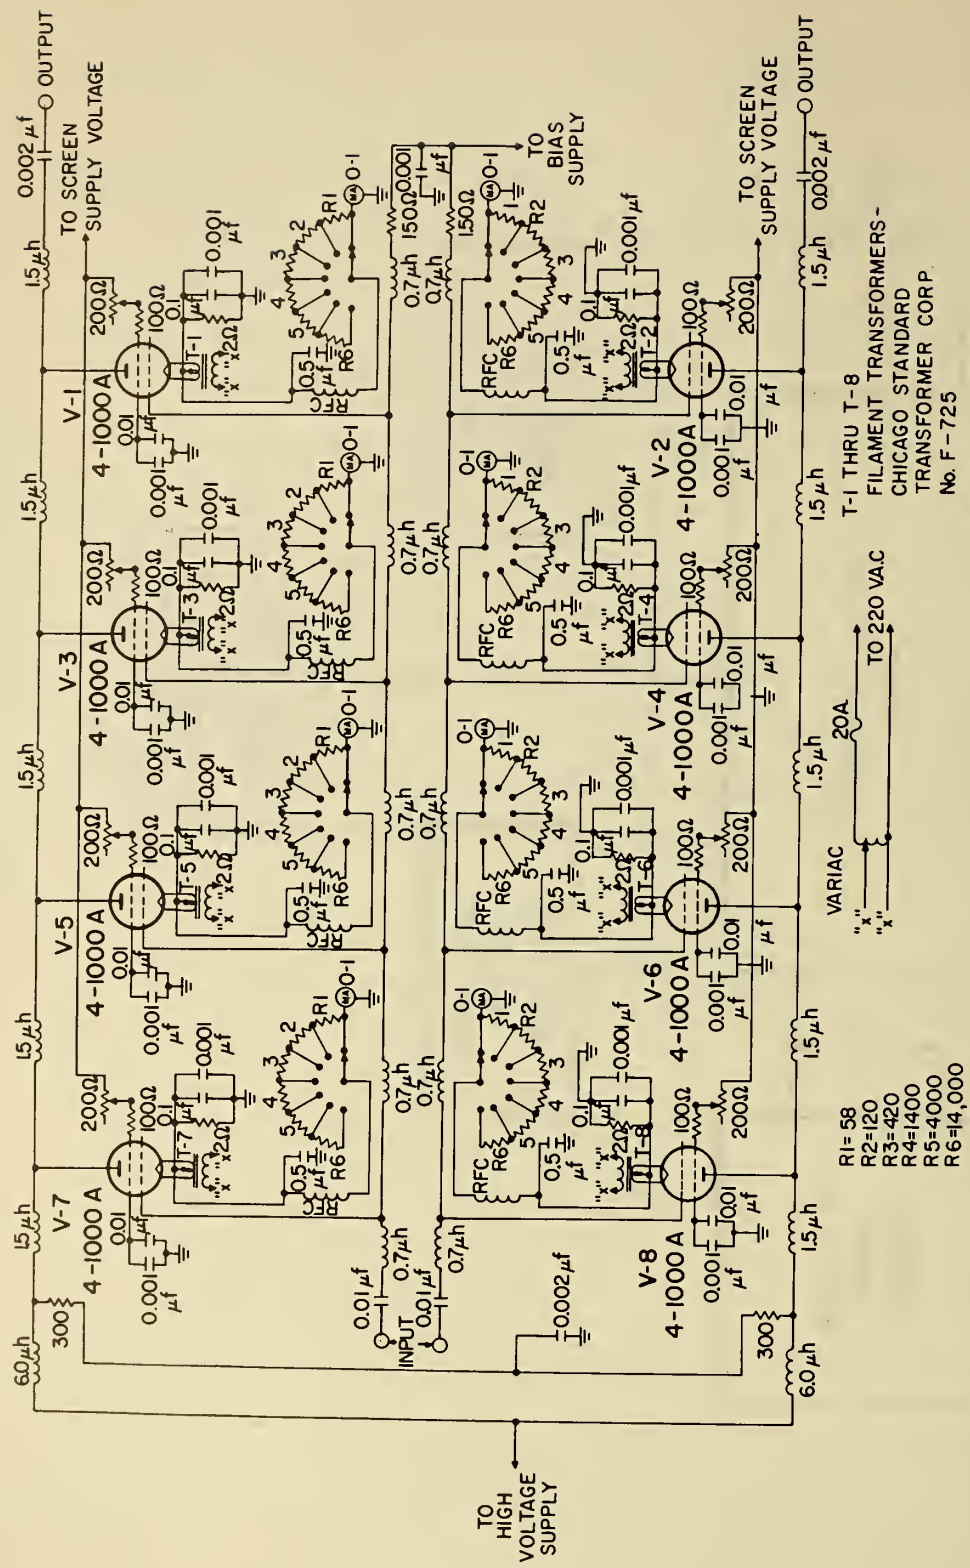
OUTPUT
0.002 $\mu f$
TO SCREEN SUPPLY VOLTAGE
1.5 $\mu h$
200Ω
100Ω
0.1 $\mu f$
0.001 $\mu f$
T-1
"x" "x"
2Ω
V-1
4-1000A
0.01 $\mu f$
0.001 $\mu f$
1
2
3
4
5
R1
R6
0.5 $\mu f$
RFC
0-1
150Ω
0.001 $\mu f$
TO BIAS SUPPLY
150Ω
0.7 $\mu h$
0.7 $\mu h$
R2
0-1
0.001 $\mu f$
T-2
0.1
0.5 $\mu f$
RFC
R6
100Ω
200Ω
0.01 $\mu f$
0.001 $\mu f$
V-2
4-1000A
TO SCREEN SUPPLY VOLTAGE
0.002 $\mu f$
OUTPUT
1.5 $\mu h$

T-1 THRU T-8
FILAMENT TRANSFORMERS-
CHICAGO STANDARD
TRANSFORMER CORP.
No. F-725

V-3
4-1000A
T-3
V-4
4-1000A
T-4
V-5
4-1000A
T-5
V-6
4-1000A
T-6
V-7
4-1000A
T-7
V-8
4-1000A
T-8

TO 220 VA.C
20A
VARIAC
"x"
"x"

INPUT
0.01 $\mu f$
0.01 $\mu f$
0.7 $\mu h$
0.002 $\mu f$
300
6.0 $\mu h$
300
6.0 $\mu h$

R1=58
R2=120
R3=420
R4=1400
R5=4000
R6=14,000

TO HIGH VOLTAGE SUPPLY